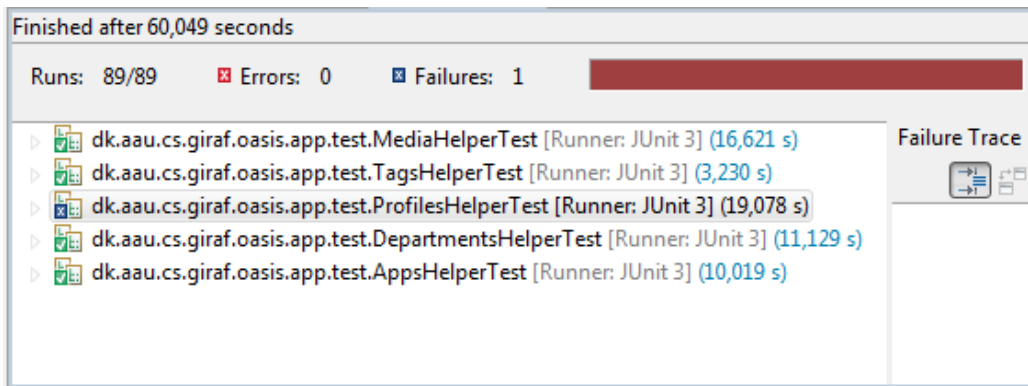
Finished after 60,049 seconds

Runs: 89/89 Errors: 0 Failures: 1

dk.aau.cs.giraf.oasis.app.test.MediaHelperTest [Runner: JUnit 3] (16,621 s)
dk.aau.cs.giraf.oasis.app.test.TagsHelperTest [Runner: JUnit 3] (3,230 s)
dk.aau.cs.giraf.oasis.app.test.ProfilesHelperTest [Runner: JUnit 3] (19,078 s)
dk.aau.cs.giraf.oasis.app.test.DepartmentsHelperTest [Runner: JUnit 3] (11,129 s)
dk.aau.cs.giraf.oasis.app.test.AppsHelperTest [Runner: JUnit 3] (10,019 s)

Failure Trace